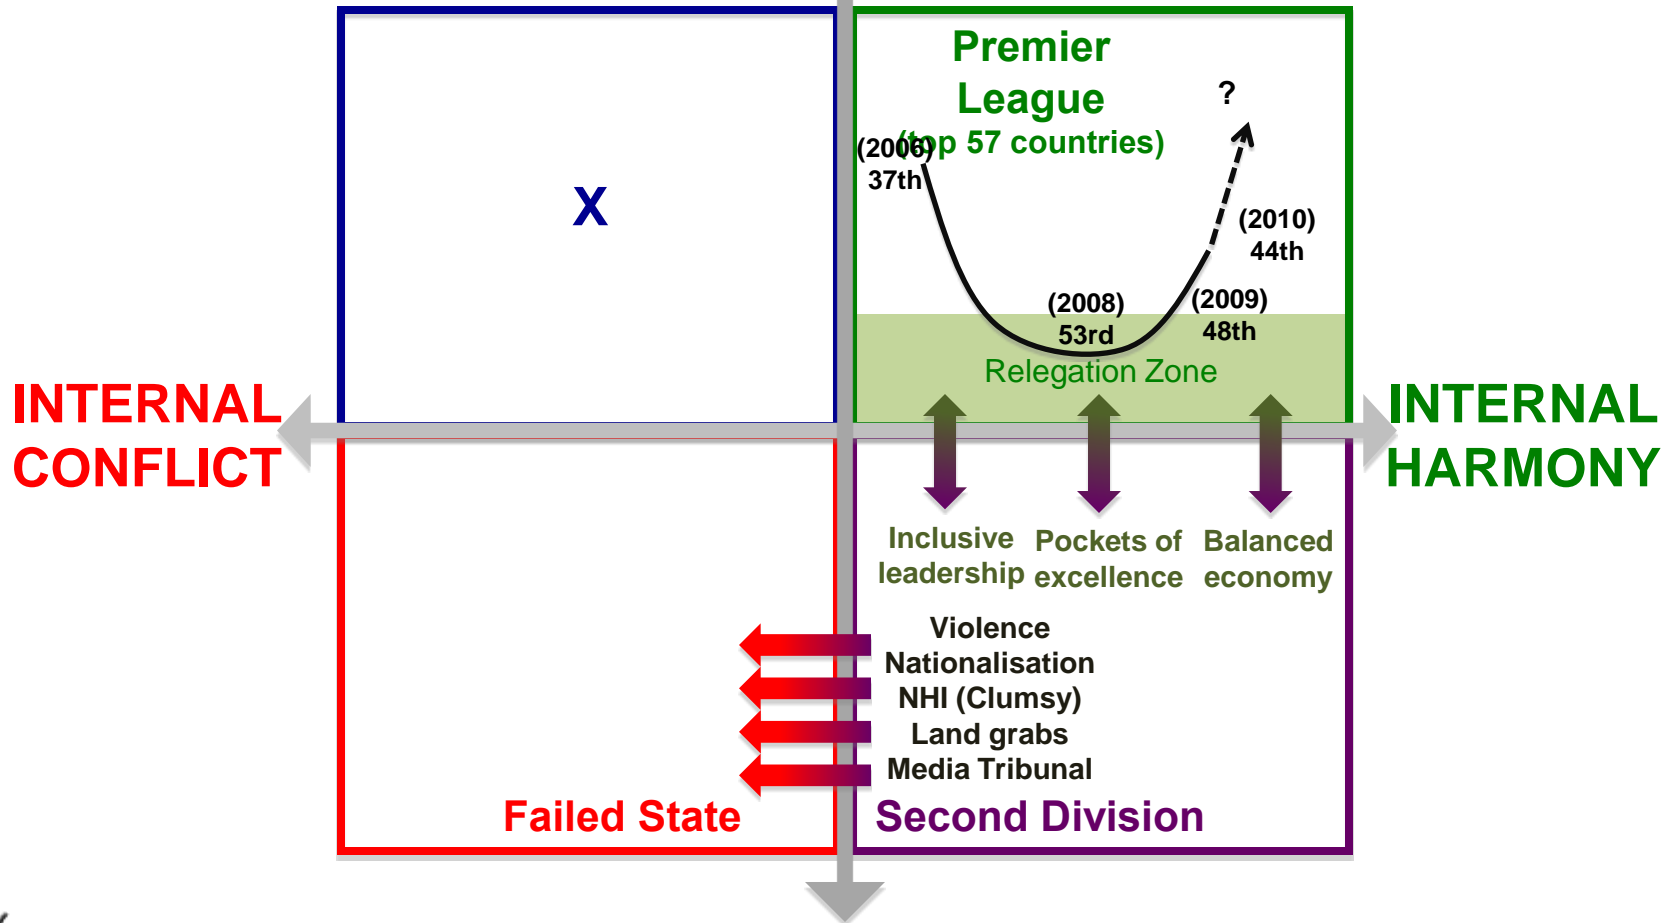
X

Premier League (top 57 countries)

?

(2006) 37th

(2010) 44th

(2008) 53rd

(2009) 48th

Relegation Zone

INTERNAL CONFLICT

INTERNAL HARMONY

Inclusive leadership

Pockets of excellence

Balanced economy

Violence
Nationalisation
NHI (Clumsy)
Land grabs
Media Tribunal

Failed State

Second Division